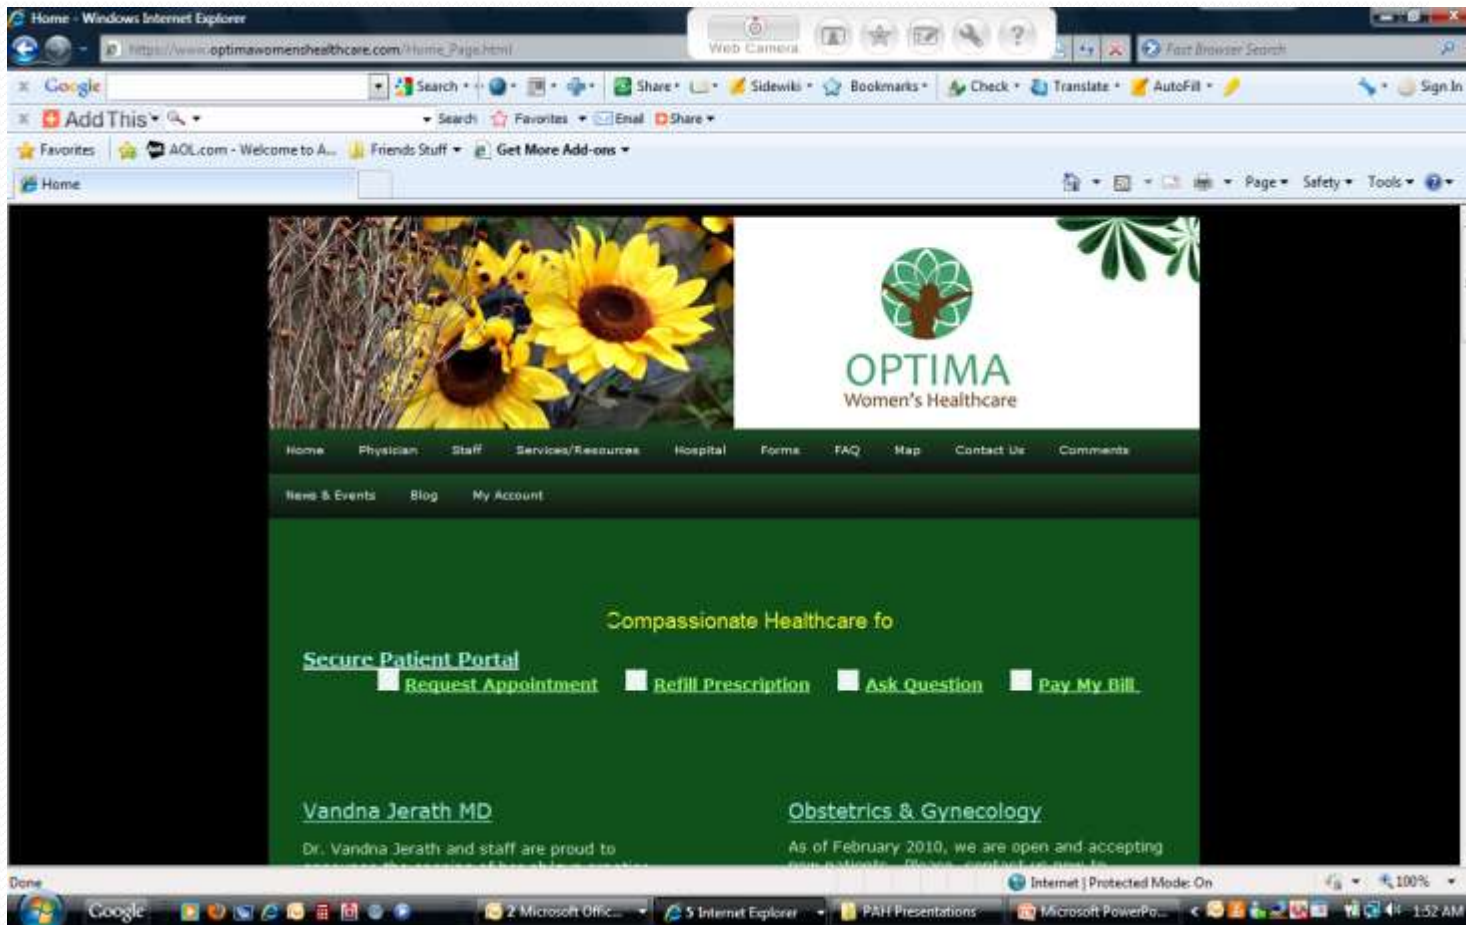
Home - Windows Internet Explorer

https://www.optimawomenshealthcare.com/Home_Page.html

Web Camera

Fast Browser Search

Google Search Share Sidewiki Bookmarks Check Translate AutoFill Sign In

AddThis Search Favorites Email Share

Favorites AOL.com - Welcome to A... Friends Stuff Get More Add-ons

Home

Page Safety Tools

OPTIMA
Women's Healthcare

Home Physician Staff Services/Resources Hospital Forms FAQ Map Contact Us Comments

News & Events Blog My Account

Compassionate Healthcare fo

Secure Patient Portal
Request Appointment Refill Prescription Ask Question Pay My Bill

Vandna Jerath MD

Dr. Vandna Jerath and staff are proud to

Obstetrics & Gynecology

As of February 2010, we are open and accepting

Done

Internet | Protected Mode: On

100%

Google

2 Microsoft Offic...

5 Internet Explorer

PAH Presentations

Microsoft PowerPo...

1:52 AM